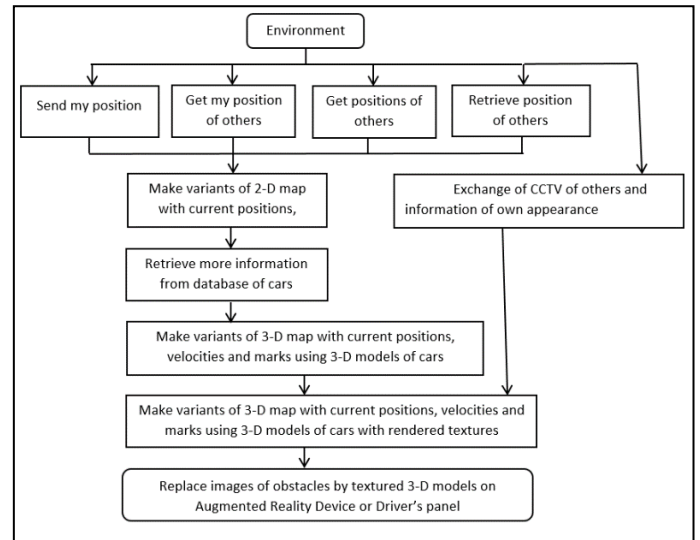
Environment

Send my position

Get my position of others

Get positions of others

Retrieve position of others

Make variants of 2-D map with current positions,

Exchange of CCTV of others and information of own appearance

Retrieve more information from database of cars

Make variants of 3-D map with current positions, velocities and marks using 3-D models of cars

Make variants of 3-D map with current positions, velocities and marks using 3-D models of cars with rendered textures

Replace images of obstacles by textured 3-D models on Augmented Reality Device or Driver's panel